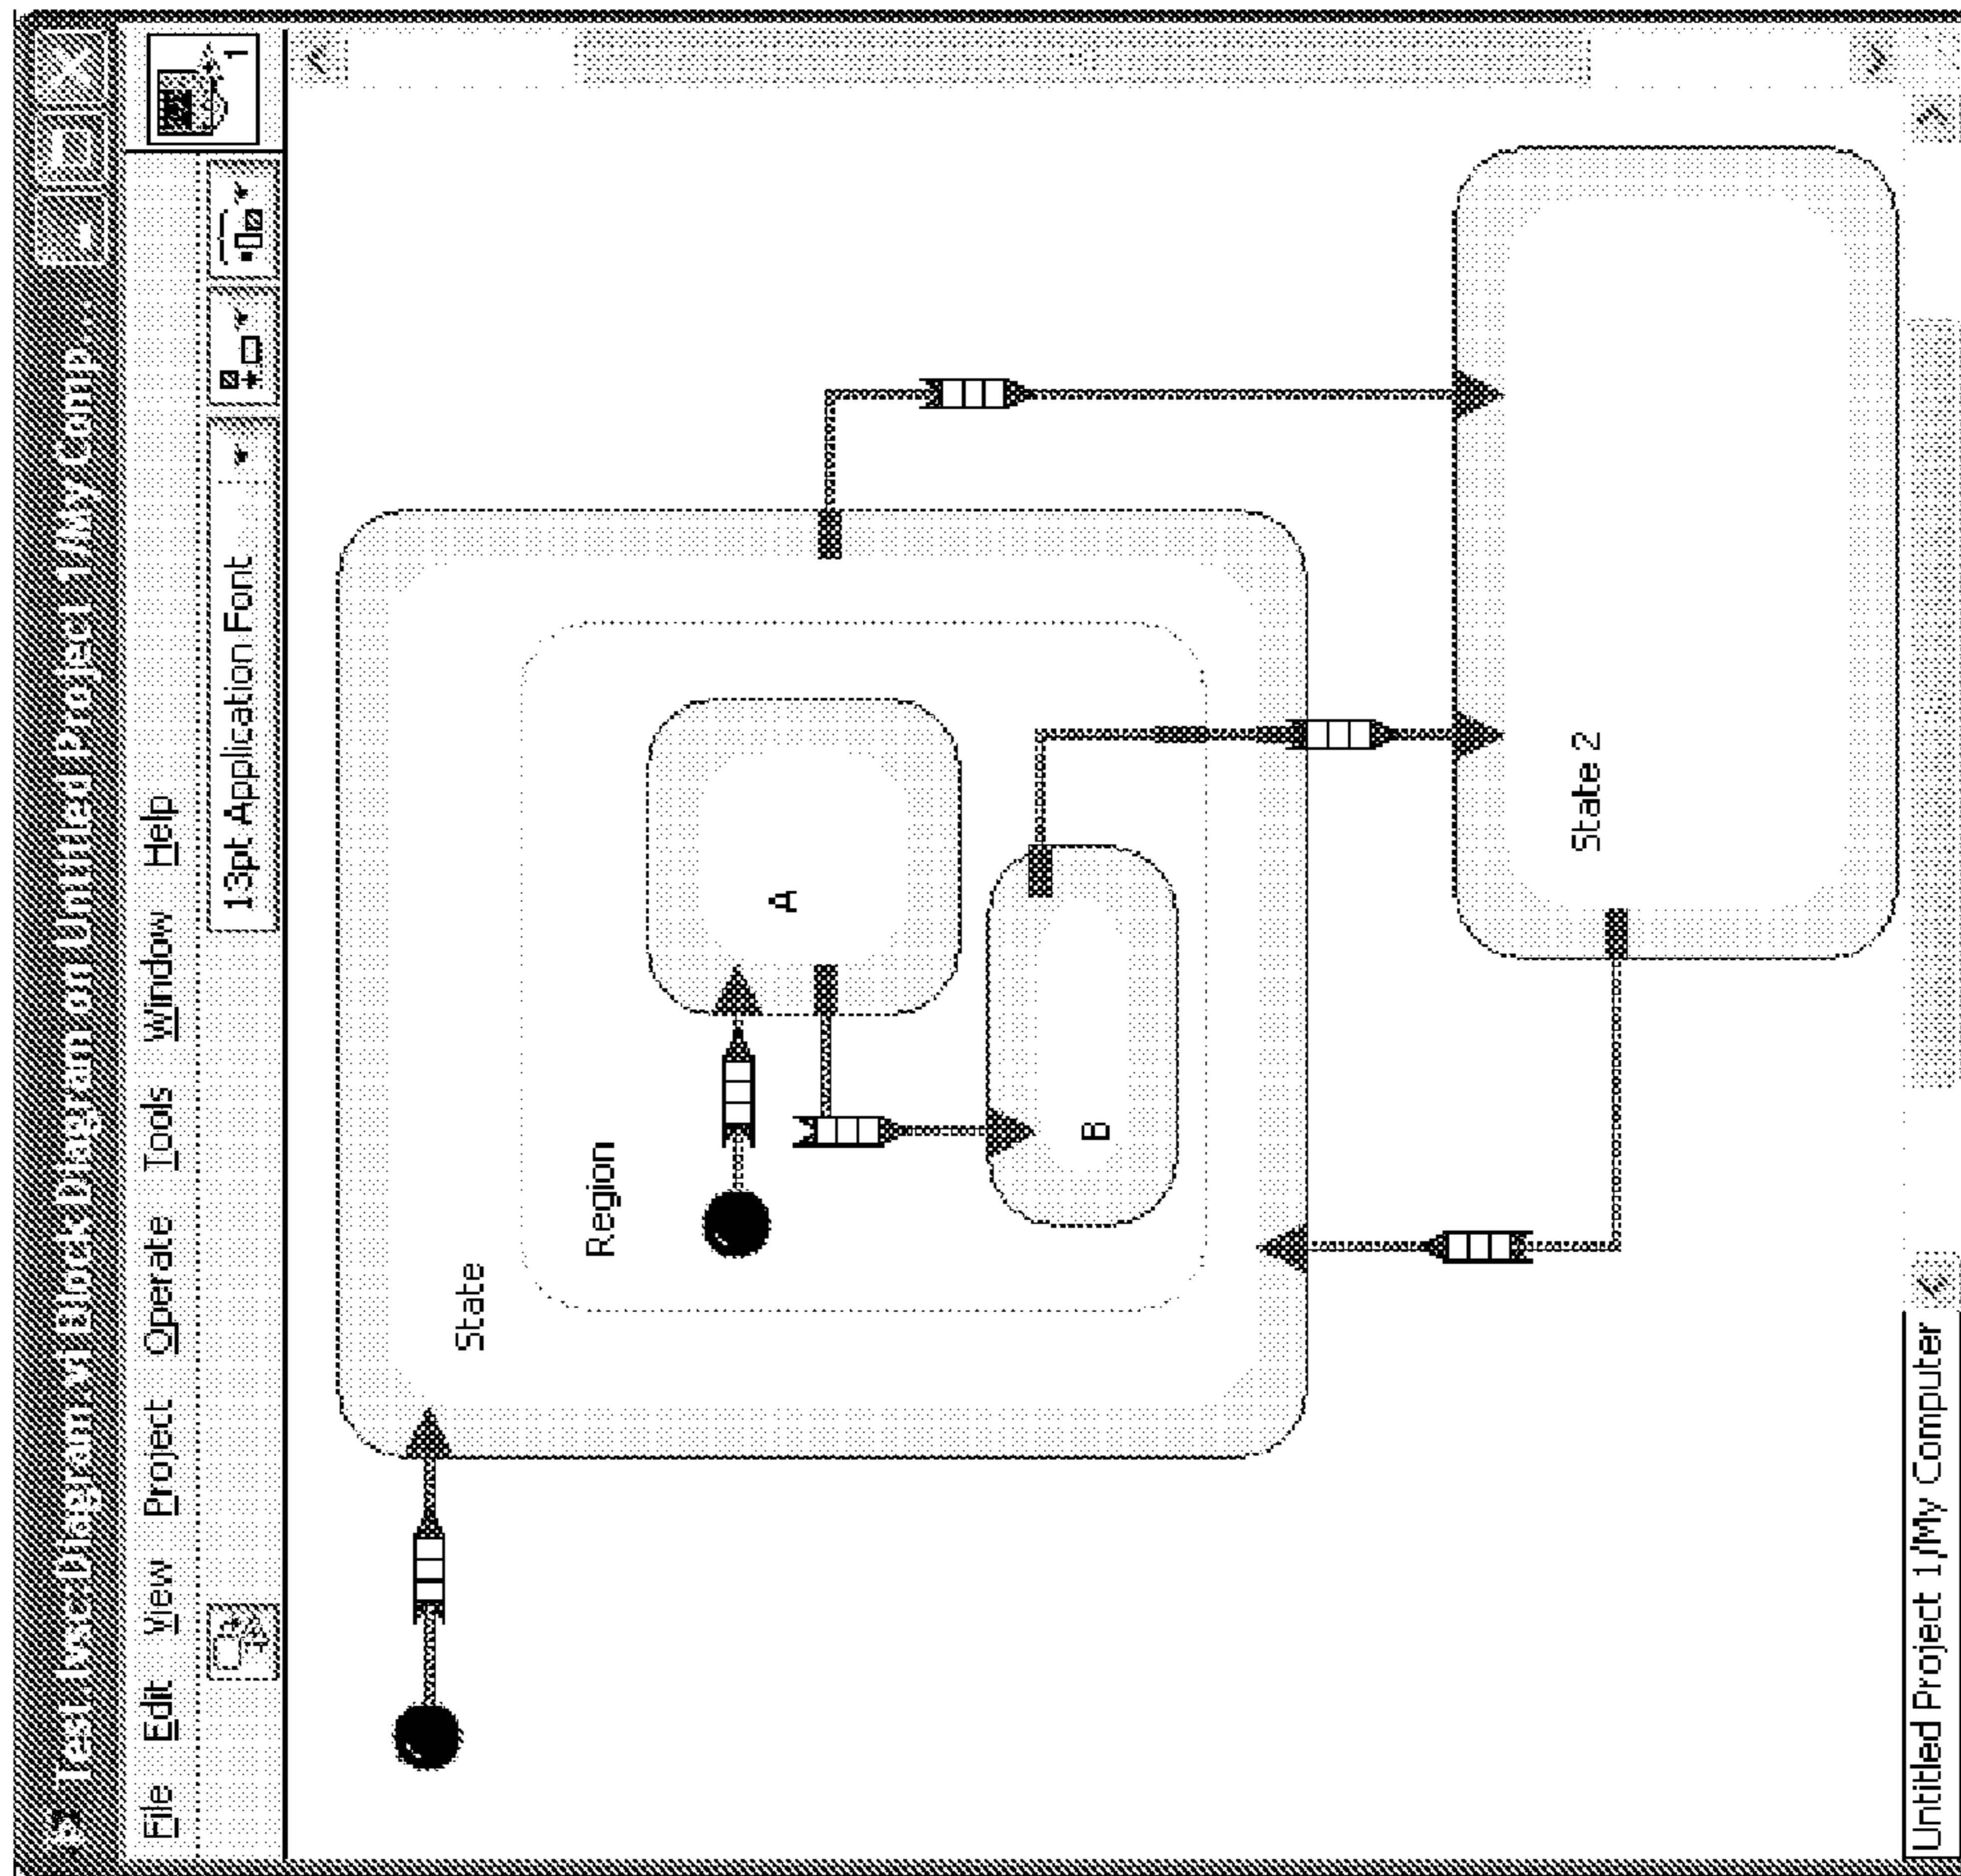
Test.lvsc Diagram.vi Block Diagram on Untitled Project 1/My Comp...

File Edit View Project Operate Tools Window Help

13pt Application Font

State

Region

A

B

State 2

Untitled Project 1/My Computer